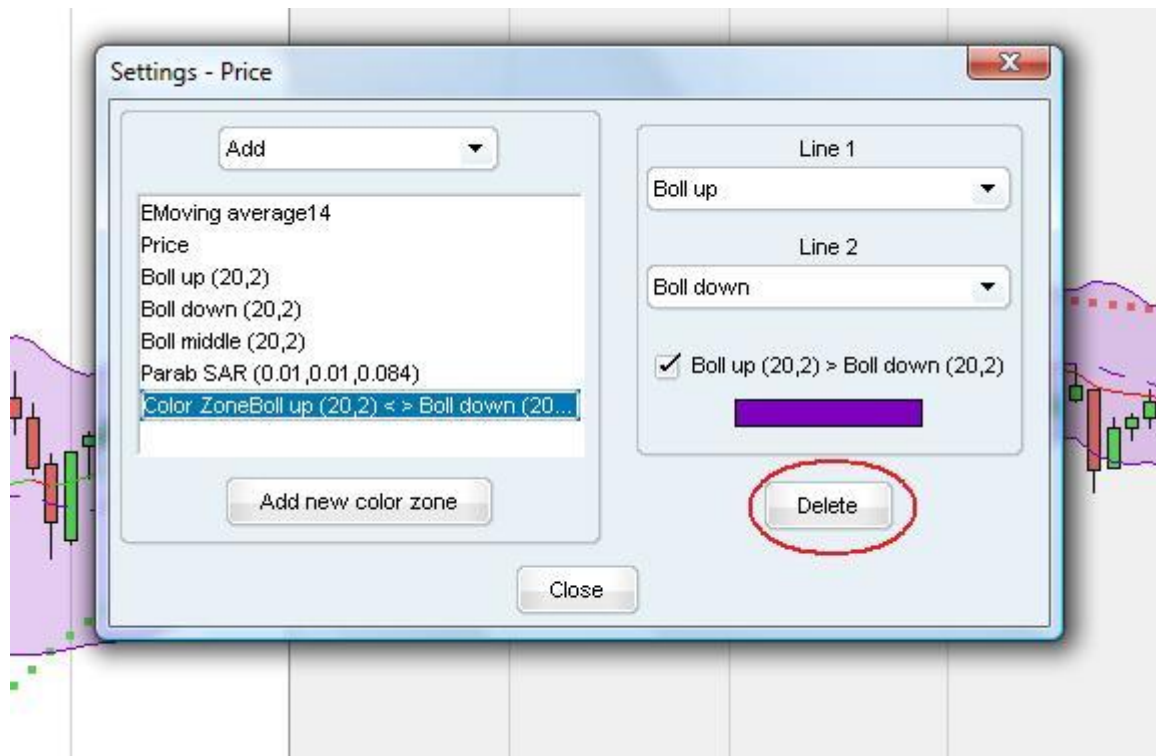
Settings - Price

X

Add

EMoving average14
Price
Boll up (20,2)
Boll down (20,2)
Boll middle (20,2)
Parab SAR (0.01,0.01,0.084)
Color ZoneBoll up (20,2) < > Boll down (20...

Add new color zone

Line 1

Boll up

Line 2

Boll down

✓ Boll up (20,2) > Boll down (20,2)

Delete

Close